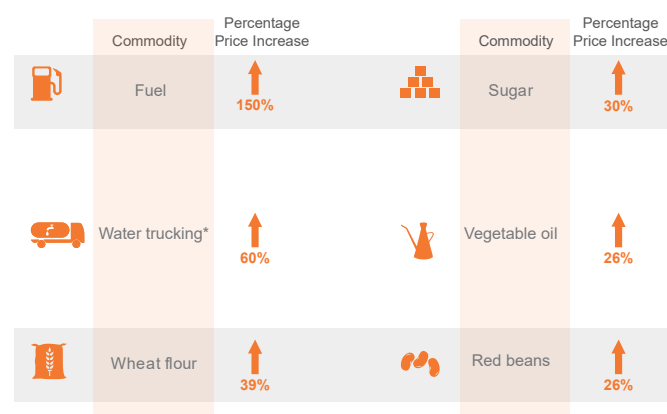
| Commodity | Percentage Price Increase | Commodity | Percentage Price Increase |
|---|---|---|---|
| Fuel | 150% | Sugar | 30% |
| Water trucking* | 60% | Vegetable oil | 26% |
| Wheat flour | 39% | Red beans | 26% |